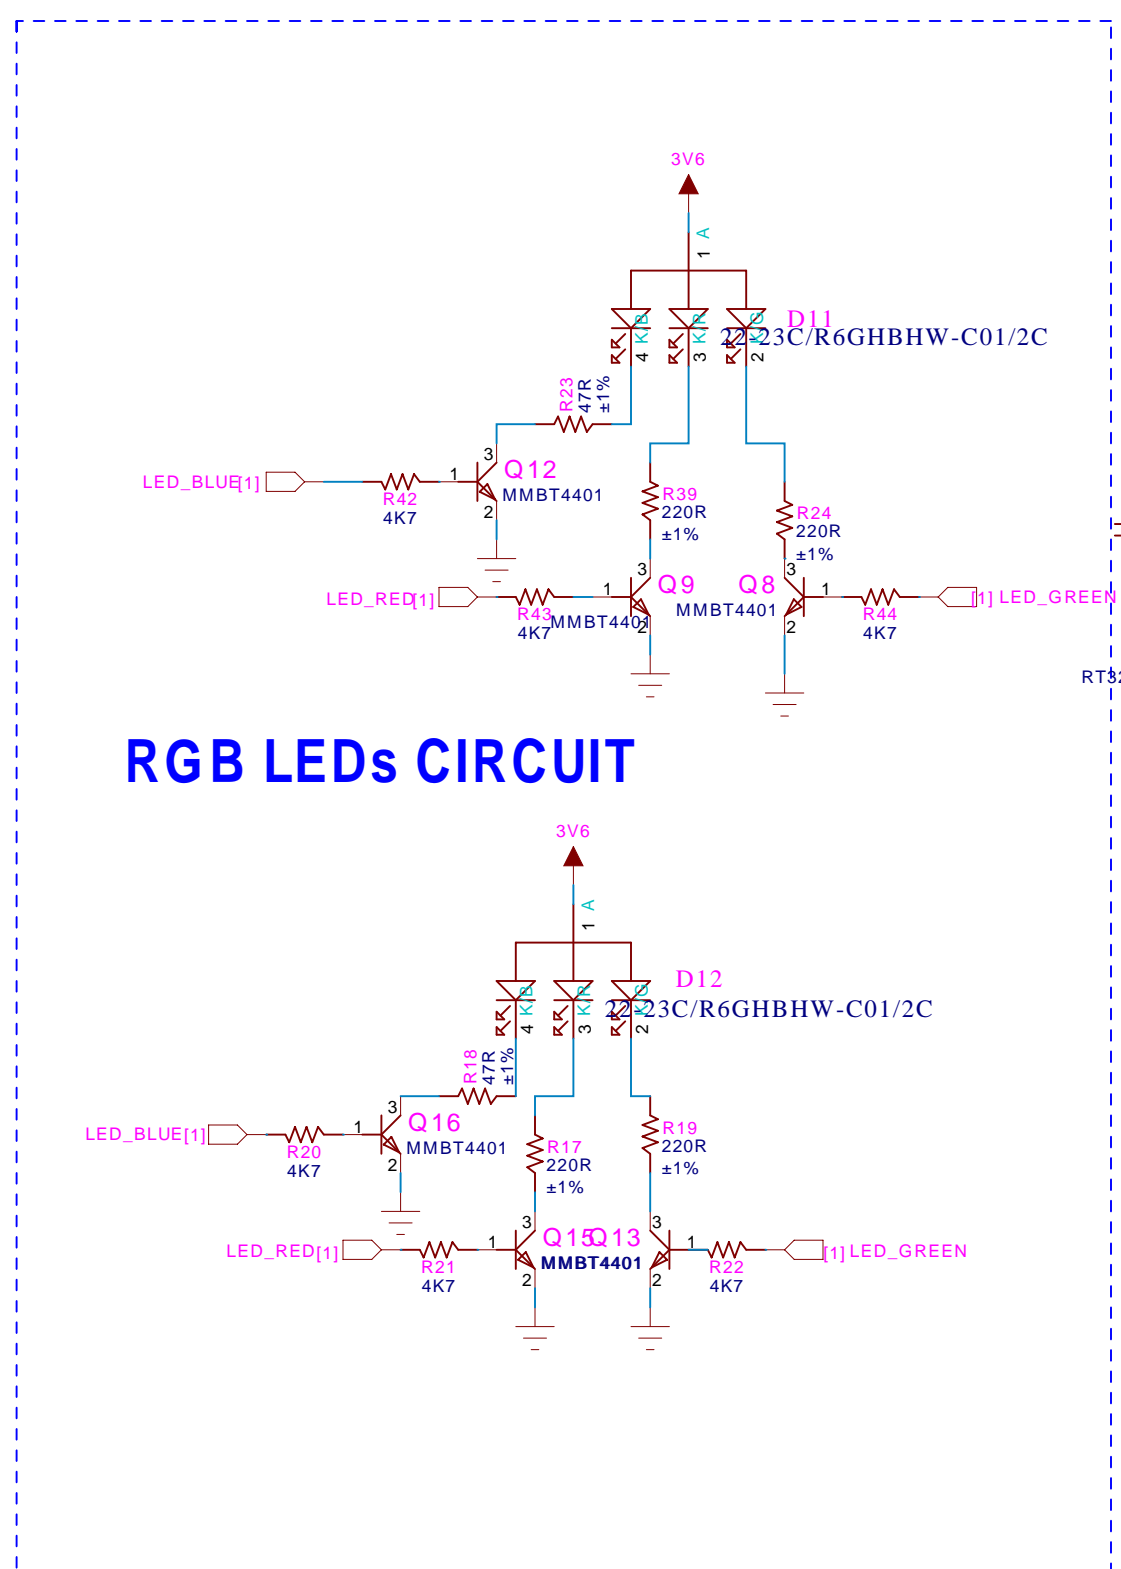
3V6

A
1

KB 4
KR 3
KG 2
D11
22-23C/R6GHBHW-C01/2C

R23
47R
±1%

3
Q12
LED_BLUE[1]
1
R42
4K7
MMBT4401
2

R39
220R
±1%

R24
220R
±1%

3
Q9
Q8
3
LED_RED[1]
1
R43
4K7
MMBT4401
2
MMBT4401
1
R44
4K7
[1] LED_GREEN
2

RT3

RGB LEDs CIRCUIT

3V6

A
1

KB 4
KR 3
KG 2
D12
22-23C/R6GHBHW-C01/2C

R18
47R
±1%

3
Q16
LED_BLUE[1]
R20
4K7
1
MMBT4401
2

R17
220R
±1%

R19
220R
±1%

3
Q15
Q13
3
LED_RED[1]
R21
4K7
1
MMBT4401
2
1
R22
4K7
[1] LED_GREEN
2